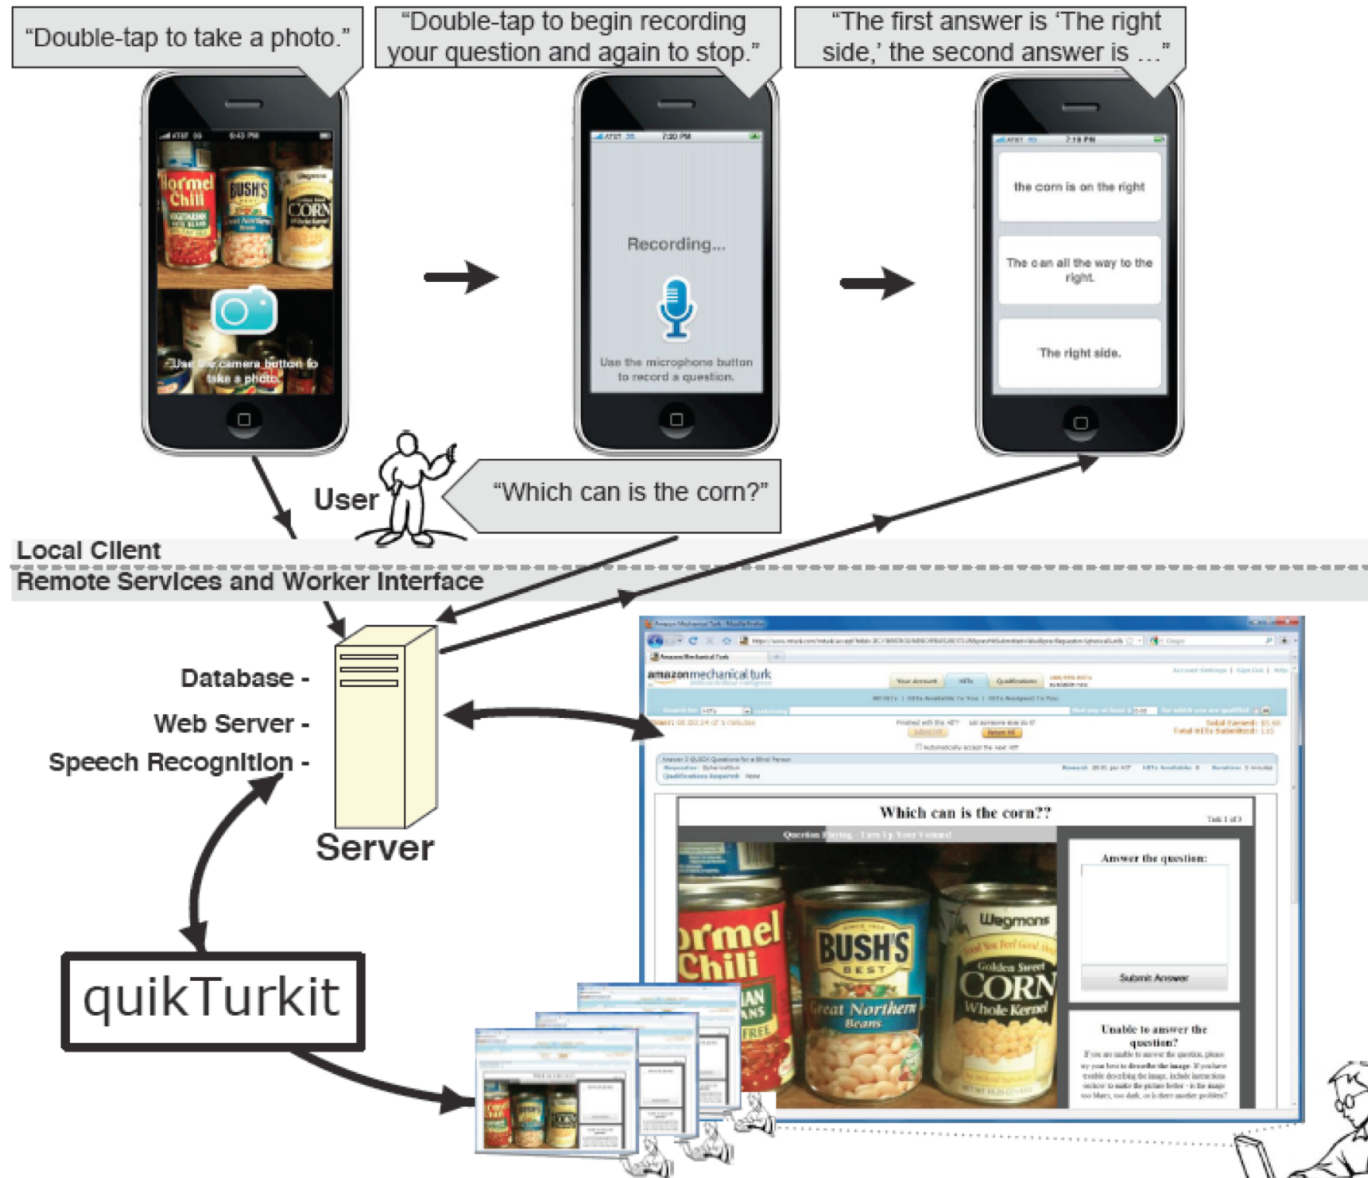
"Double-tap to take a photo."

"Double-tap to begin recording your question and again to stop."

"The first answer is 'The right side,' the second answer is ..."

Use the camera button to take a photo.

Recording...

Use the microphone button to record a question.

the corn is on the right

The can all the way to the right.

The right side.

User

"Which can is the corn?"

Local Client

Remote Services and Worker Interface

Database -

Web Server -

Speech Recognition -

Server

quikTurkit

amazonmechanical turk

Which can is the corn??

Answer the question:

Submit Answer

Unable to answer the question?